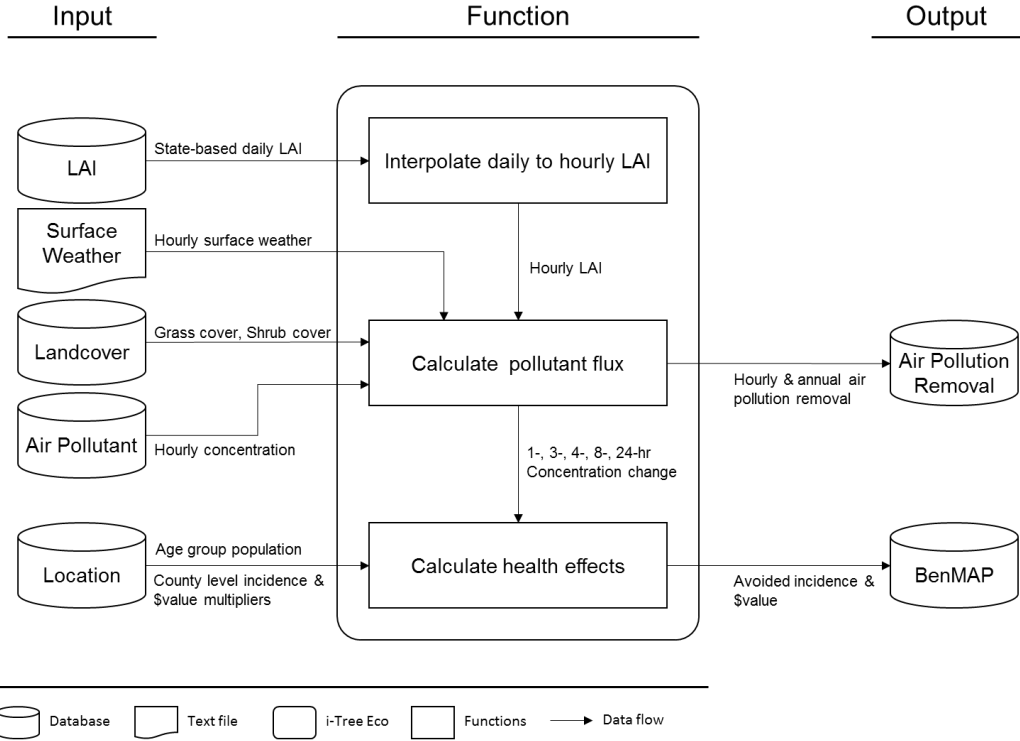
Input

Function

Output

LAI

State-based daily LAI

Interpolate daily to hourly LAI

Surface Weather

Hourly surface weather

Hourly LAI

Landcover

Grass cover, Shrub cover

Calculate pollutant flux

Air Pollution Removal

Hourly & annual air pollution removal

Air Pollutant

Hourly concentration

1-, 3-, 4-, 8-, 24-hr Concentration change

Location

Age group population

County level incidence & $value multipliers

Calculate health effects

Avoided incidence & $value

BenMAP

Database

Text file

i-Tree Eco

Functions

Data flow